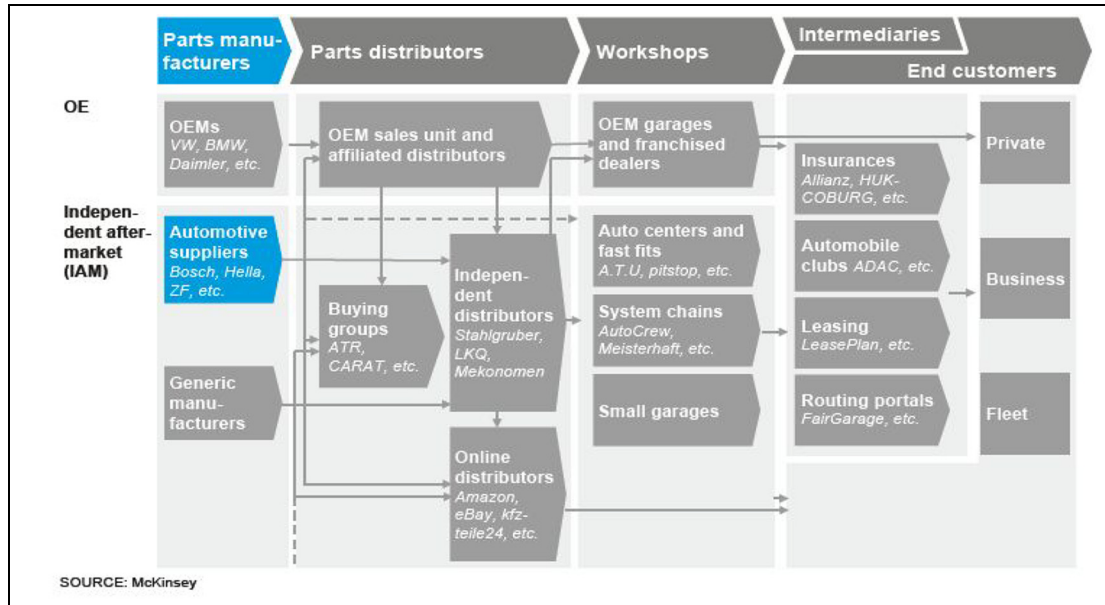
Parts manufacturers

Parts distributors

Workshops

Intermediaries

End customers

OE

Independent aftermarket (IAM)

OEMs
VW, BMW, Daimler, etc.

OEM sales unit and affiliated distributors

OEM garages and franchised dealers

Private

Insurances
Allianz, HUK-COBURG, etc.

Automotive suppliers
Bosch, Hella, ZF, etc.

Auto centers and fast fits
A.T.U, pitstop, etc.

Automobile clubs ADAC, etc.

Business

Independent distributors
Stahlgruber, LKQ, Mekonomen

Buying groups
ATR, CARAT, etc.

System chains
AutoCrew, Meisterhaft, etc.

Leasing
LeasePlan, etc.

Generic manufacturers

Small garages

Routing portals
FairGarage, etc.

Fleet

Online distributors
Amazon, eBay, kfz-teile24, etc.

SOURCE: McKinsey